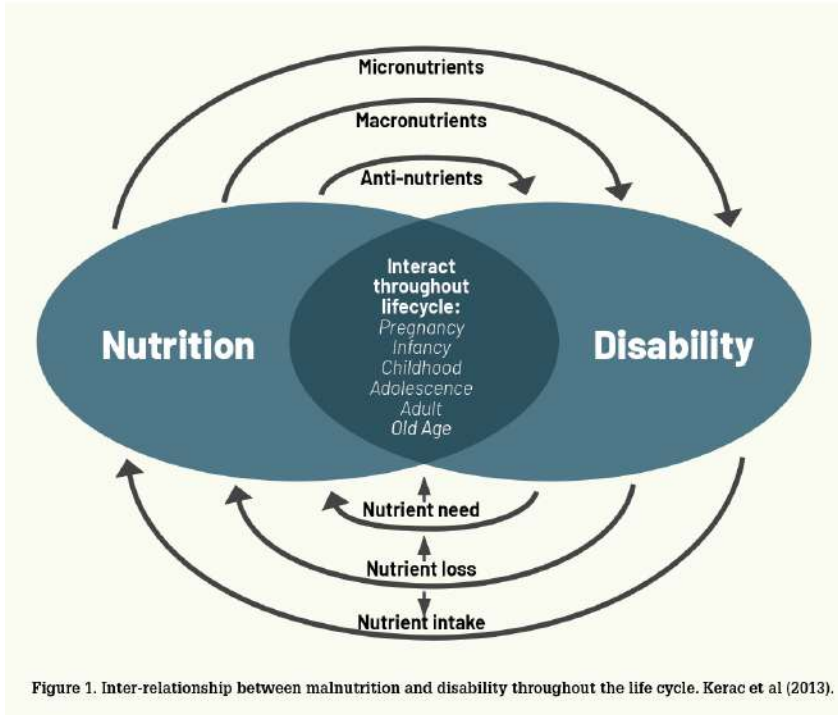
Micronutrients

Macronutrients

Anti-nutrients

Nutrition

Interact throughout lifecycle:
Pregnancy
Infancy
Childhood
Adolescence
Adult
Old Age

Disability

Nutrient need

Nutrient loss

Nutrient intake

Figure 1. Inter-relationship between malnutrition and disability throughout the life cycle. Kerac et al (2013).